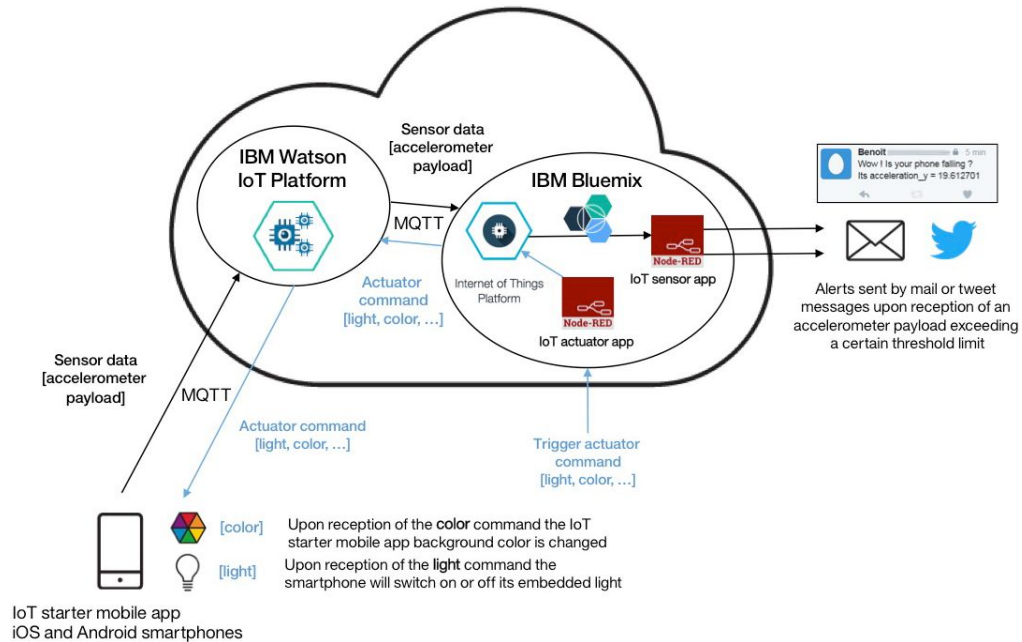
IBM Watson IoT Platform

Sensor data [accelerometer payload]

MQTT

IBM Bluemix

Internet of Things Platform

Node-RED

IoT sensor app

Node-RED

IoT actuator app

Actuator command [light, color, …]

Benoit 5 min
Wow ! Is your phone falling ?
Its acceleration_y = 19.612701

Alerts sent by mail or tweet messages upon reception of an accelerometer payload exceeding a certain threshold limit

Sensor data [accelerometer payload]

MQTT

Actuator command [light, color, …]

Trigger actuator command [light, color, …]

[color] Upon reception of the color command the IoT starter mobile app background color is changed

[light] Upon reception of the light command the smartphone will switch on or off its embedded light

IoT starter mobile app
iOS and Android smartphones